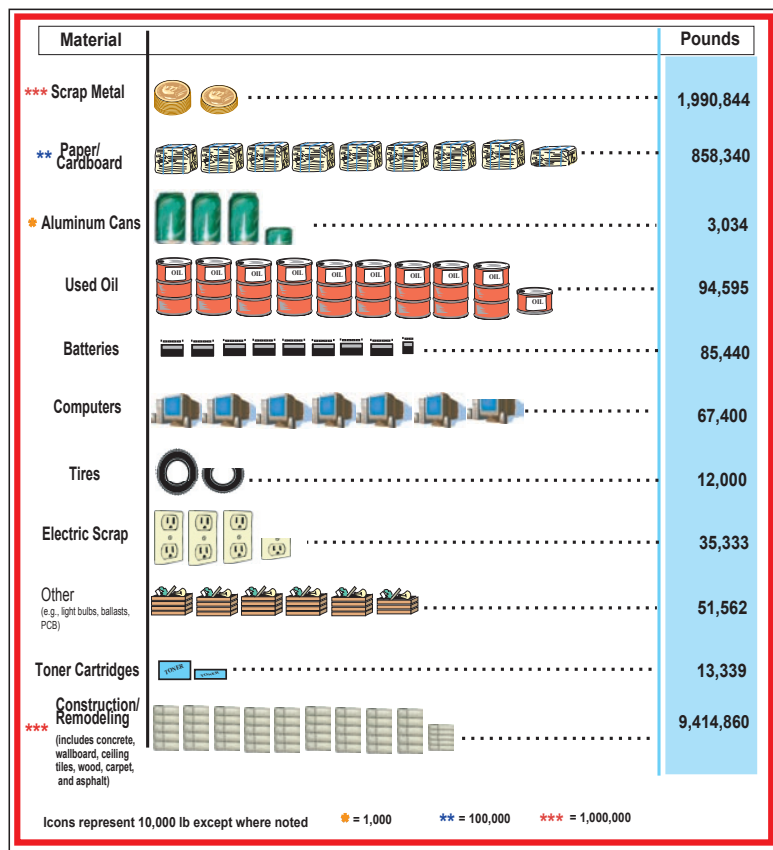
| Material | Pounds |
|---|---|
| *** Scrap Metal | 1,990,844 |
| ** Paper/ Cardboard | 858,340 |
| * Aluminum Cans | 3,034 |
| Used Oil | 94,595 |
| Batteries | 85,440 |
| Computers | 67,400 |
| Tires | 12,000 |
| Electric Scrap | 35,333 |
| Other (e.g., light bulbs, ballasts, PCB) | 51,562 |
| Toner Cartridges | 13,339 |
| *** Construction/ Remodeling (includes concrete, wallboard, ceiling tiles, wood, carpet, and asphalt) | 9,414,860 |

OIL OIL OIL OIL OIL OIL OIL OIL OIL OIL

TONER TONER

Icons represent 10,000 lb except where noted * = 1,000 ** = 100,000 *** = 1,000,000